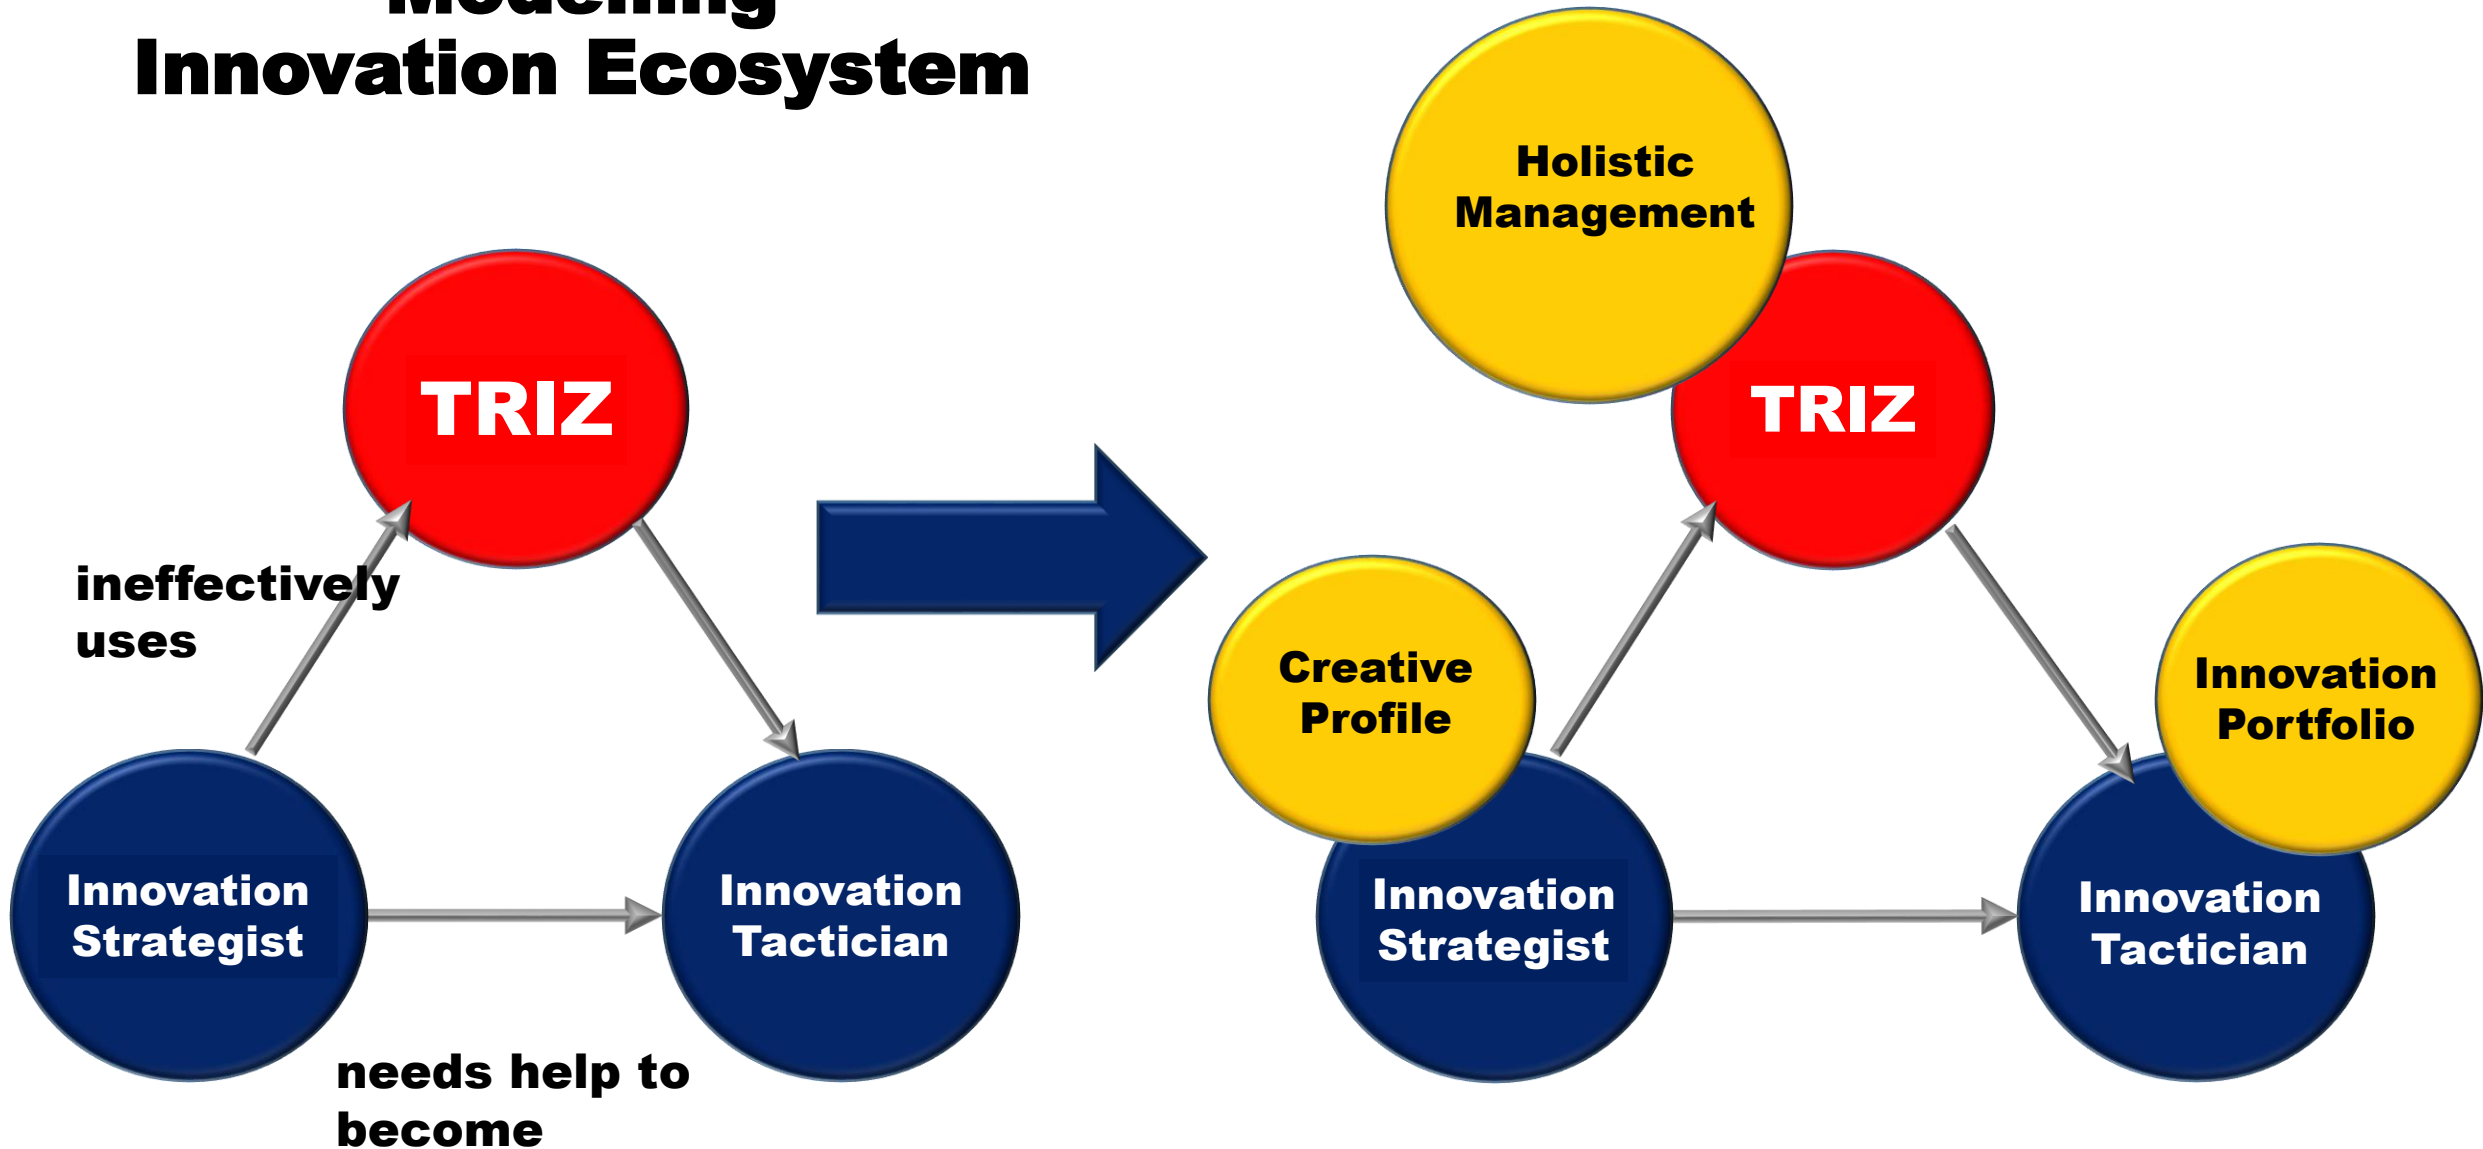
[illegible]
Innovation Ecosystem

TRIZ

ineffectively uses

Innovation Strategist

Innovation Tactician

needs help to become

Holistic Management

TRIZ

Creative Profile

Innovation Portfolio

Innovation Strategist

Innovation Tactician